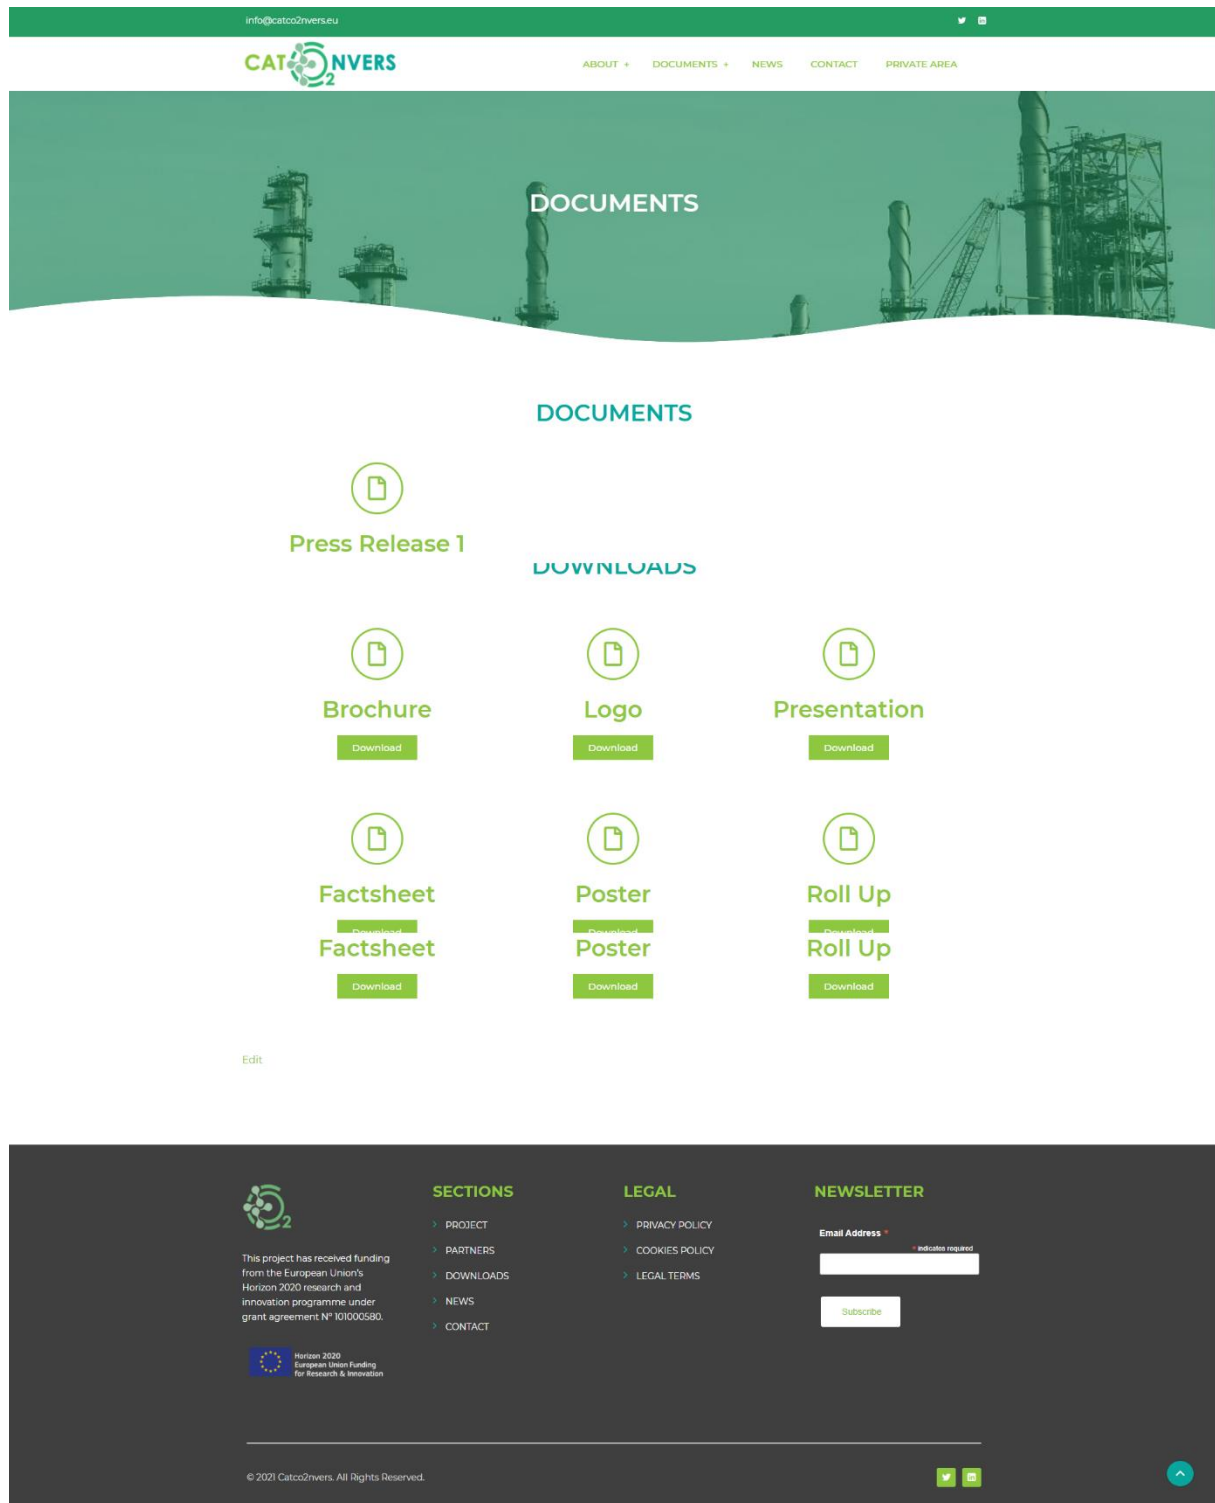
info@catco2nvers.eu

CATCO2NVERS

ABOUT + DOCUMENTS + NEWS CONTACT PRIVATE AREA

DOCUMENTS

DOCUMENTS

Press Release 1

DOWNLOADS

Brochure
Download

Logo
Download

Presentation
Download

Factsheet
Download

Poster
Download

Roll Up
Download

Factsheet
Download

Poster
Download

Roll Up
Download

Edit

This project has received funding from the European Union's Horizon 2020 research and innovation programme under grant agreement Nº 101000580.

Horizon 2020 European Union Funding for Research & Innovation

SECTIONS
PROJECT
PARTNERS
DOWNLOADS
NEWS
CONTACT

LEGAL
PRIVACY POLICY
COOKIES POLICY
LEGAL TERMS

NEWSLETTER
Email Address *
* indicates required
Subscribe

© 2021 Catco2nvers. All Rights Reserved.